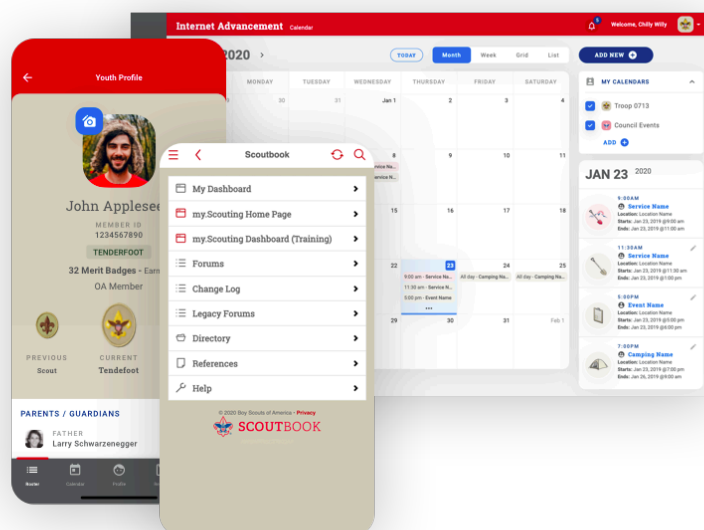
Internet Advancement Calendar

Welcome, Chilly Willy

2020

TODAY

Month Week Grid List

ADD NEW

MONDAY TUESDAY WEDNESDAY THURSDAY FRIDAY SATURDAY

30 31 Jan 1 2 3 4

8 9 10 11

15 16 17 18

22 23 24 25

9:00 am - Service N...
11:30 am - Service N...
5:00 pm - Event Name

All day - Camping Na...
All day - Camping Na...

29 30 31 Feb 1

MY CALENDARS

Troop 0713

Council Events

ADD

JAN 23 2020

9:00AM
Service Name
Location: Location Name
Starts: Jan 23, 2019 @11:00 am
Ends: Jan 23, 2019 @11:00 am

11:30AM
Service Name
Location: Location Name
Starts: Jan 23, 2019 @11:30 am
Ends: Jan 23, 2019 @11:30 am

5:00PM
Event Name
Location: Location Name
Starts: Jan 23, 2019 @5:00 pm
Ends: Jan 23, 2019 @5:00 pm

7:00PM
Camping Name
Location: Location Name
Starts: Jan 23, 2019 @7:00 pm
Ends: Jan 23, 2019 @7:00 pm

Youth Profile

John Applesee

MEMBER ID
1234567890

TENDERFOOT

32 Merit Badges - Earn

OA Member

PREVIOUS
Scout

CURRENT
Tendefoot

PARENTS / GUARDIANS

FATHER
Larry Schwarzenegger

Roster Calendar Profile

Scoutbook

My Dashboard
my.Scouting Home Page
my.Scouting Dashboard (Training)
Forums
Change Log
Legacy Forums
Directory
References
Help

© 2020 Boy Scouts of America • Privacy

SCOUTBOOK